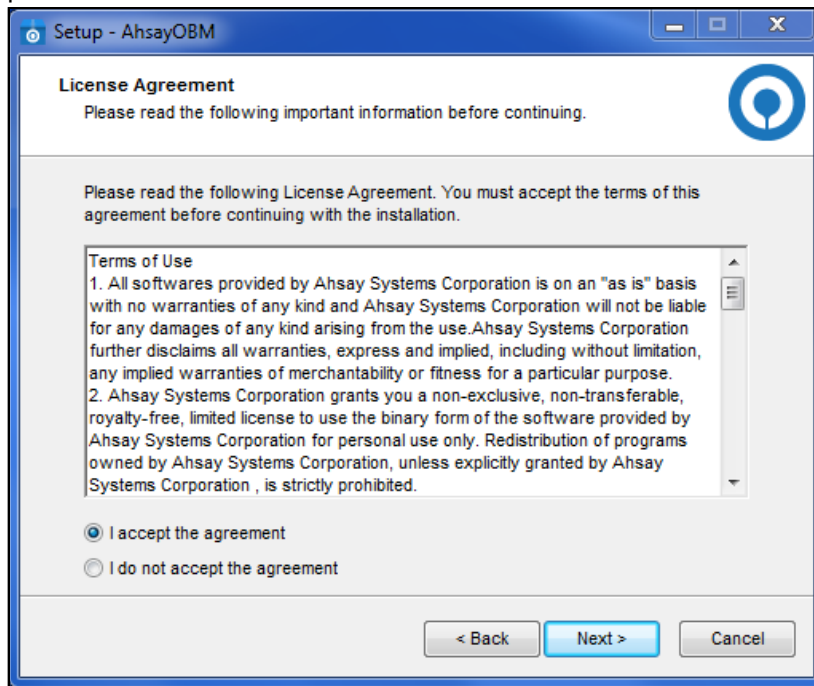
Setup - AhsayOBM

License Agreement
Please read the following important information before continuing.

Please read the following License Agreement. You must accept the terms of this agreement before continuing with the installation.

Terms of Use
1. All softwares provided by Ahsay Systems Corporation is on an "as is" basis with no warranties of any kind and Ahsay Systems Corporation will not be liable for any damages of any kind arising from the use.Ahsay Systems Corporation further disclaims all warranties, express and implied, including without limitation, any implied warranties of merchantability or fitness for a particular purpose.
2. Ahsay Systems Corporation grants you a non-exclusive, non-transferable, royalty-free, limited license to use the binary form of the software provided by Ahsay Systems Corporation for personal use only. Redistribution of programs owned by Ahsay Systems Corporation, unless explicitly granted by Ahsay Systems Corporation , is strictly prohibited.

I accept the agreement
I do not accept the agreement

< Back
Next >
Cancel